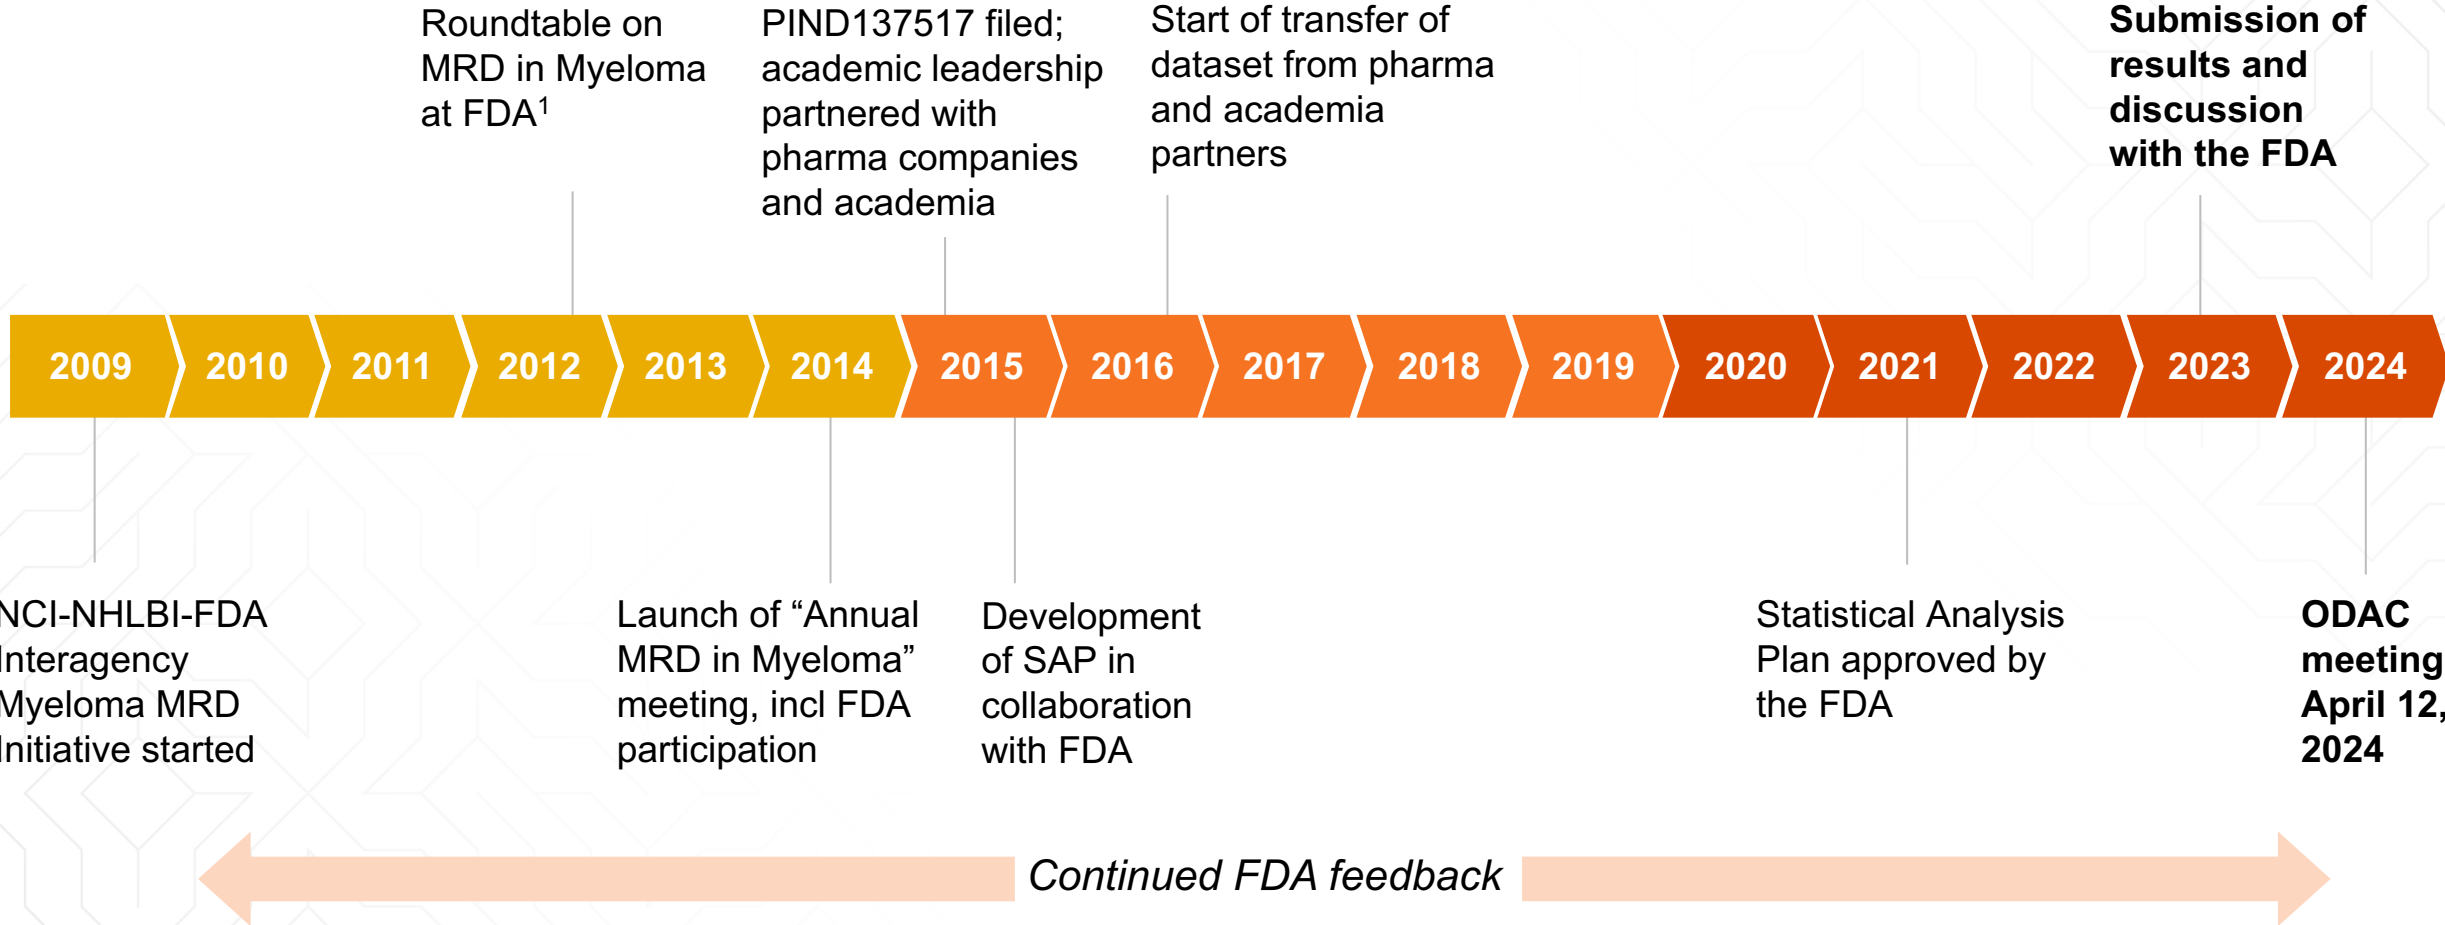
Roundtable on MRD in Myeloma at FDA$^1$

PIND137517 filed; academic leadership partnered with pharma companies and academia

Start of transfer of dataset from pharma and academia partners

**Submission of results and discussion with the FDA**

2009 2010 2011 2012 2013 2014 2015 2016 2017 2018 2019 2020 2021 2022 2023 2024

NCI-NHLBI-FDA Interagency Myeloma MRD Initiative started

Launch of “Annual MRD in Myeloma” meeting, incl FDA participation

Development of SAP in collaboration with FDA

Statistical Analysis Plan approved by the FDA

**ODAC meeting April 12, 2024**

*Continued FDA feedback*